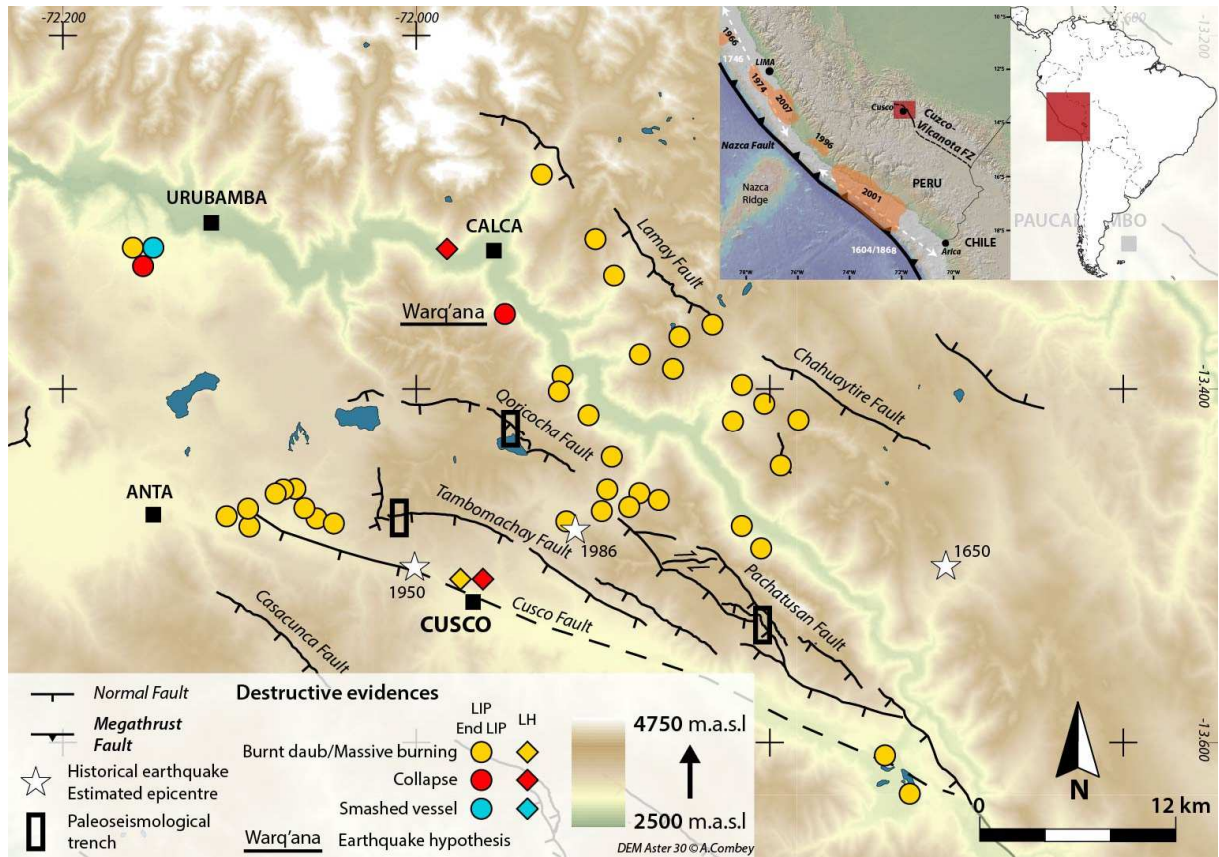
-72.200
-72.000
-13.200
-13.400
-13.600

URUBAMBA
CALCA
Warq'ana
ANTA
CUSCO

Lamay Fault
Chahuaytire Fault
Qoricocha Fault
Tambomachay Fault
Cusco Fault
Pachatusan Fault
Casacunca Fault

1986
1950
1650

1966
1746
LIMA
1974
2007
1996
Nazca Fault
Nazca Ridge
Cusco
Cuzco-Vilcanota FZ
PERU
2001
1604/1868
Arica
CHILE
78°W
76°W
74°W
72°W
70°W
10°S
12°S
14°S
16°S
18°S

PAUCAR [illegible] IBO

Normal Fault
Megathrust Fault
Historical earthquake Estimated epicentre
Paleoseismological trench
Warq'ana Earthquake hypothesis

Destructive evidences
LIP End LIP
LH
Burnt daub/Massive burning
Collapse
Smashed vessel

4750 m.a.s.l
2500 m.a.s.l

N
0
12 km

DEM Aster 30 © A.Combey